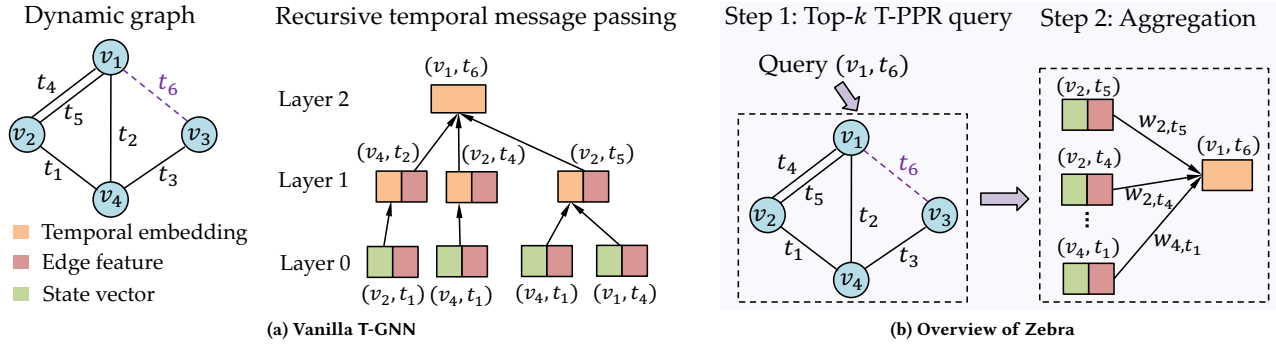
Dynamic graph

$v_1$ $t_4$ $t_6$ $t_5$ $v_2$ $t_2$ $v_3$ $t_1$ $t_3$ $v_4$

Temporal embedding
Edge feature
State vector

Recursive temporal message passing

Layer 2
$(v_1, t_6)$
Layer 1
$(v_4, t_2)$ $(v_2, t_4)$ $(v_2, t_5)$
Layer 0
$(v_2, t_1)$ $(v_4, t_1)$ $(v_4, t_1)$ $(v_1, t_4)$

(a) Vanilla T-GNN

Step 1: Top-$k$ T-PPR query

Query $(v_1, t_6)$

$v_1$ $t_4$ $t_6$ $t_5$ $v_2$ $t_2$ $v_3$ $t_1$ $t_3$ $v_4$

Step 2: Aggregation

$(v_2, t_5)$ $w_{2,t_5}$
$(v_2, t_4)$ $w_{2,t_4}$
$(v_1, t_6)$
$(v_4, t_1)$ $w_{4,t_1}$

(b) Overview of Zebra